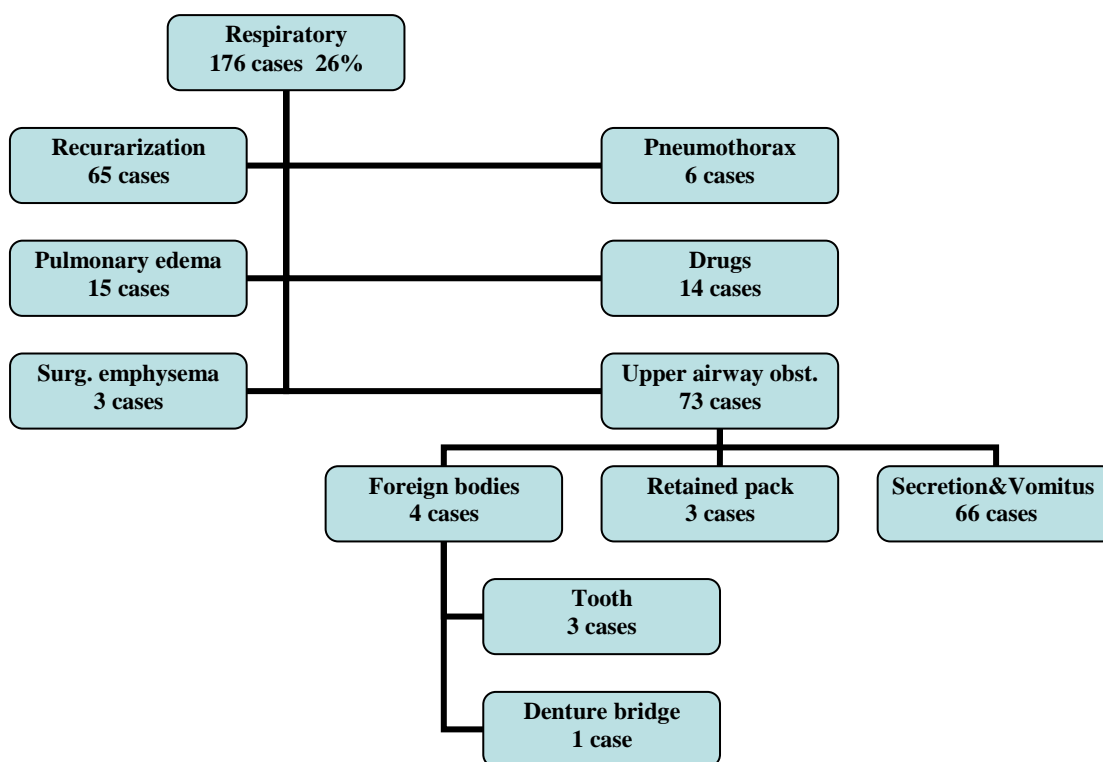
Respiratory
176 cases 26%

Recurarization
65 cases

Pneumothorax
6 cases

Pulmonary edema
15 cases

Drugs
14 cases

Surg. emphysema
3 cases

Upper airway obst.
73 cases

Foreign bodies
4 cases

Retained pack
3 cases

Secretion&Vomitus
66 cases

Tooth
3 cases

Denture bridge
1 case